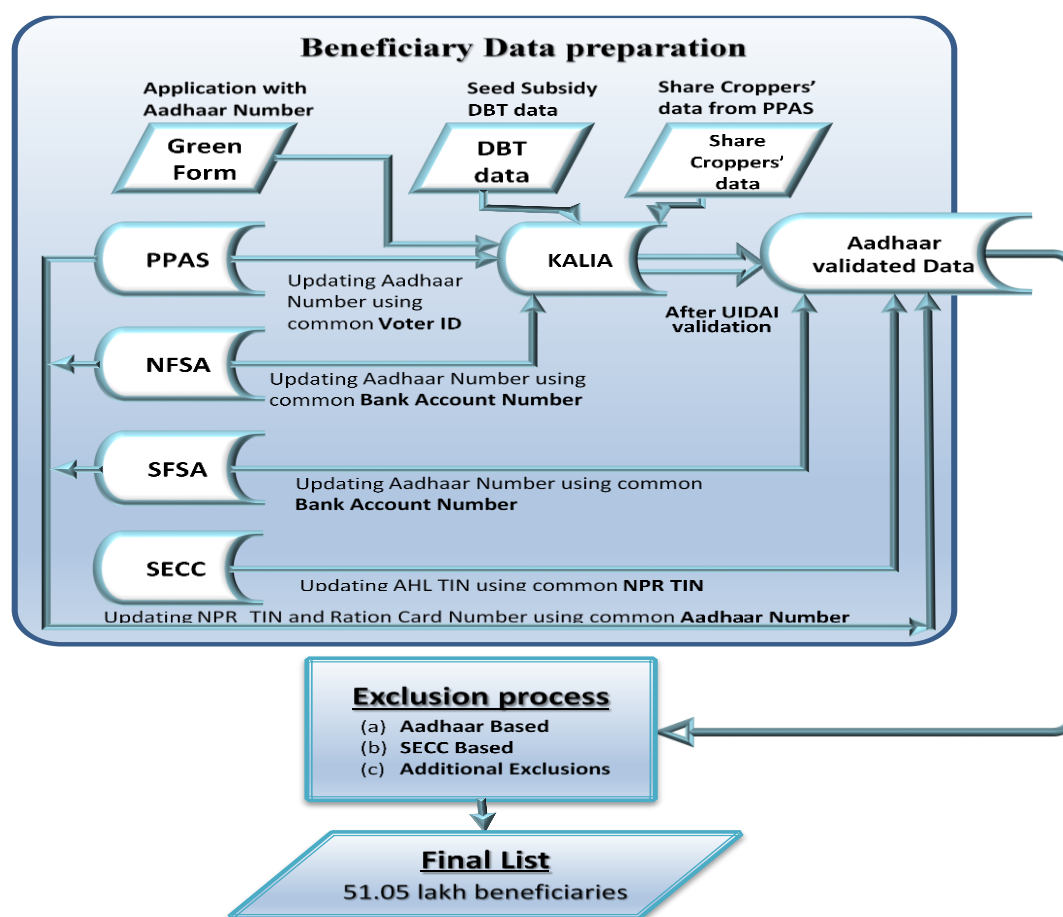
Beneficiary Data preparation

Application with Aadhaar Number

Green Form

Seed Subsidy DBT data

DBT data

Share Croppers' data from PPAS

Share Croppers' data

PPAS

KALIA

Aadhaar validated Data

Updating Aadhaar Number using common Voter ID

After UIDAI validation

NFSA

Updating Aadhaar Number using common Bank Account Number

SFSA

Updating Aadhaar Number using common Bank Account Number

SECC

Updating AHL TIN using common NPR TIN

Updating NPR TIN and Ration Card Number using common Aadhaar Number

Exclusion process

(a) Aadhaar Based
(b) SECC Based
(c) Additional Exclusions

Final List

51.05 lakh beneficiaries